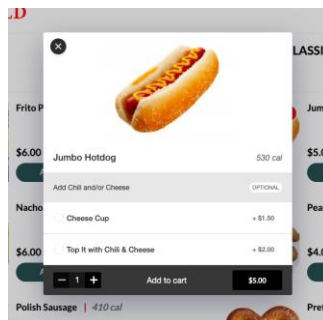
LD

LASSI

Frito P

Jum

$6.00

$5.0

Nacho

Pea

$6.00

$4.0

Polish Sausage | 410 cal

Pret

Jumbo Hotdog

530 cal

Add Chili and/or Cheese

OPTIONAL

Cheese Cup

+ $1.50

Top It with Chili & Cheese

+ $2.00

− 1 +

Add to cart

$5.00